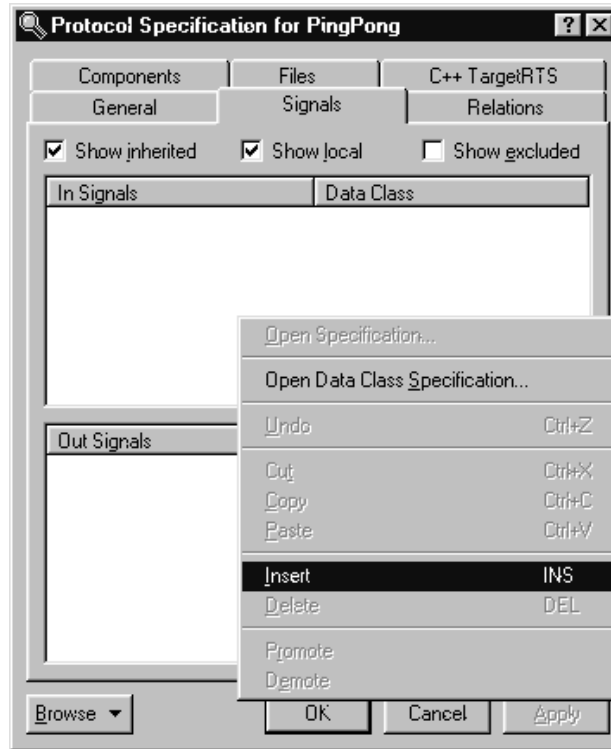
Protocol Specification for PingPong ? X

Components
Files
C++ TargetRTS
General
Signals
Relations

Show inherited
Show local
Show excluded

| In Signals | Data Class |
|---|---|

Out Signals

Open Specification...
Open Data Class Specification...
Undo Ctrl+Z
Cut Ctrl+X
Copy Ctrl+C
Paste Ctrl+V
Insert INS
Delete DEL
Promote
Demote

Browse
OK
Cancel
Apply